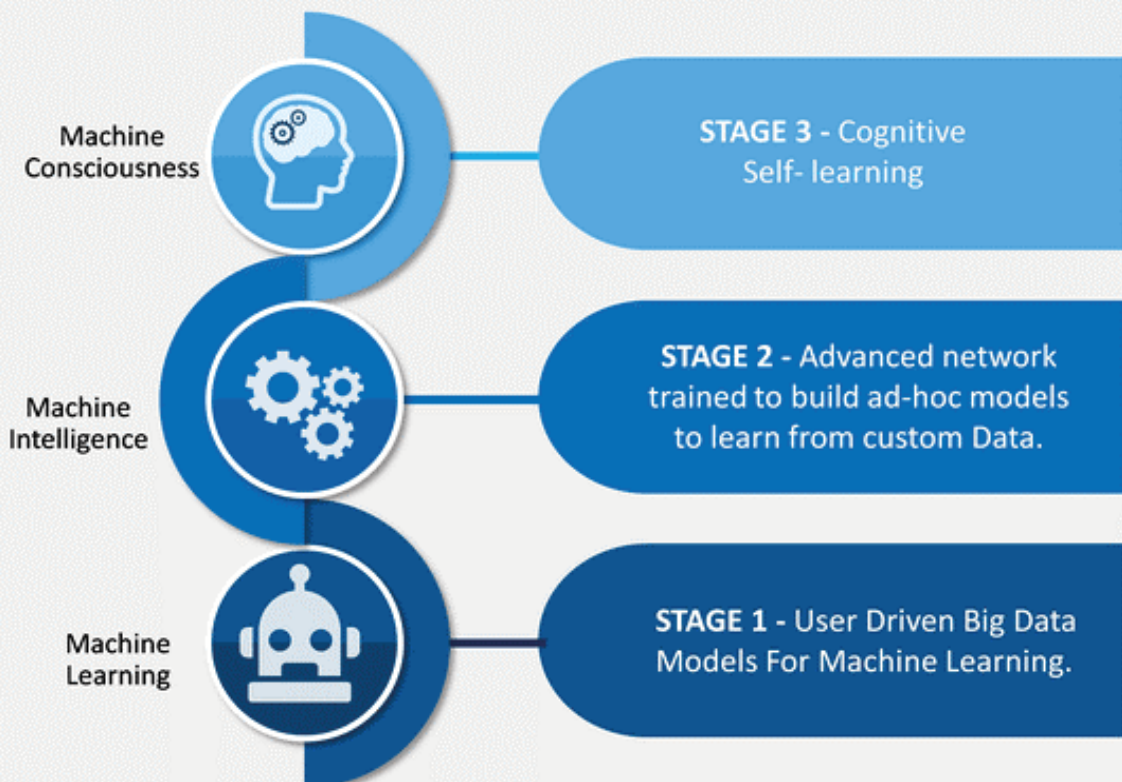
Machine Consciousness

STAGE 3 - Cognitive Self- learning

Machine Intelligence

STAGE 2 - Advanced network trained to build ad-hoc models to learn from custom Data.

Machine Learning

STAGE 1 - User Driven Big Data Models For Machine Learning.